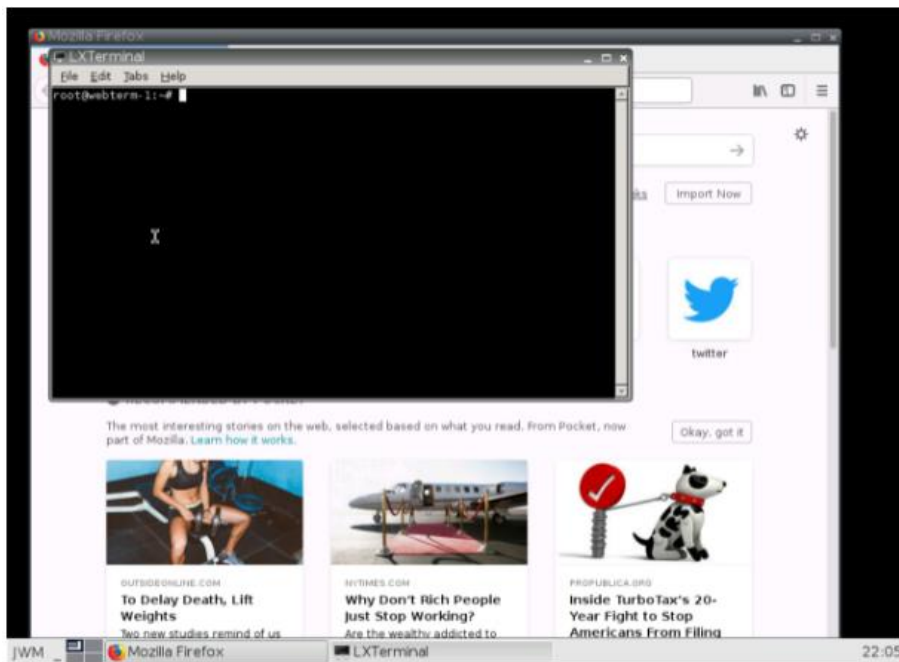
Mozilla Firefox

LXTerminal

File Edit Tabs Help

root@webterm-1:~#

Import Now

twitter

The most interesting stories on the web, selected based on what you read. From Pocket, now part of Mozilla. Learn how it works.

Okay, got it

OUTSIDEONLINE.COM
To Delay Death, Lift Weights
Two new studies remind of us

NYTIMES.COM
Why Don't Rich People Just Stop Working?
Are the wealthy addicted to

PROPUBLICA.ORG
Inside TurboTax's 20-Year Fight to Stop Americans From Filing

JWM

Mozilla Firefox

LXTerminal

22:05